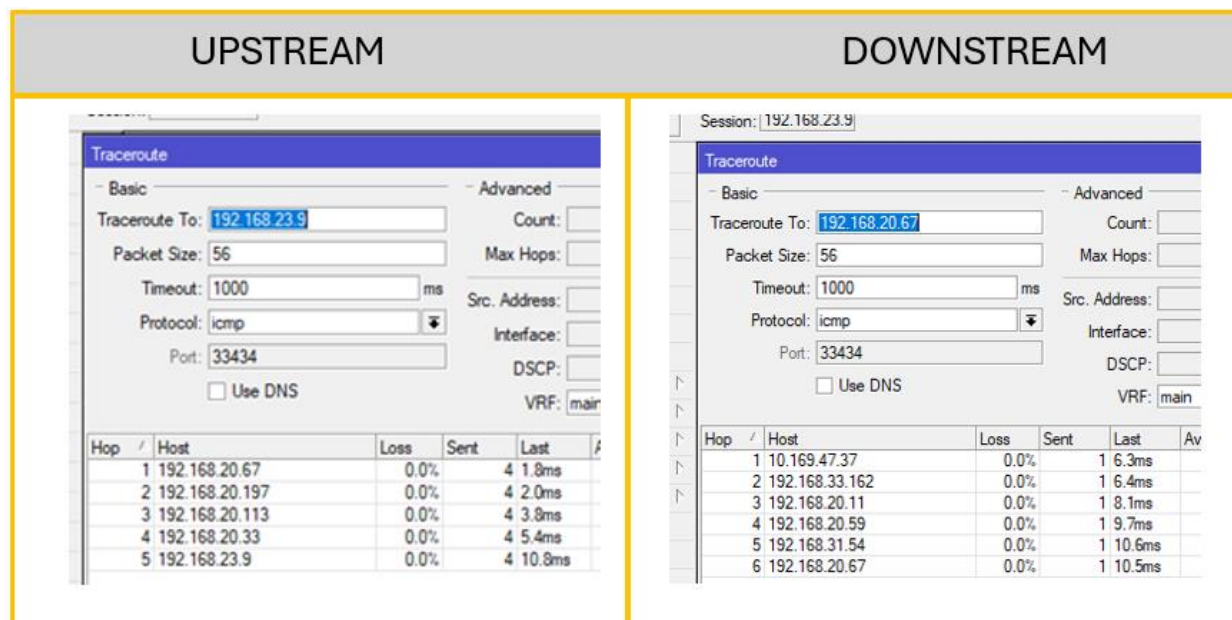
UPSTREAM

Traceroute

Basic

Traceroute To: 192.168.23.9

Packet Size: 56

Timeout: 1000 ms

Protocol: icmp

Port: 33434

Use DNS

Advanced

Count:

Max Hops:

Src. Address:

Interface:

DSCP:

VRF: main

| Hop | Host | Loss | Sent | Last | A |
|---|---|---|---|---|---|
| 1 | 192.168.20.67 | 0.0% | 4 | 1.8ms | |
| 2 | 192.168.20.197 | 0.0% | 4 | 2.0ms | |
| 3 | 192.168.20.113 | 0.0% | 4 | 3.8ms | |
| 4 | 192.168.20.33 | 0.0% | 4 | 5.4ms | |
| 5 | 192.168.23.9 | 0.0% | 4 | 10.8ms | |

DOWNSTREAM

Session: 192.168.23.9

Traceroute

Basic

Traceroute To: 192.168.20.67

Packet Size: 56

Timeout: 1000 ms

Protocol: icmp

Port: 33434

Use DNS

Advanced

Count:

Max Hops:

Src. Address:

Interface:

DSCP:

VRF: main

| Hop | Host | Loss | Sent | Last | Av |
|---|---|---|---|---|---|
| 1 | 10.169.47.37 | 0.0% | 1 | 6.3ms | |
| 2 | 192.168.33.162 | 0.0% | 1 | 6.4ms | |
| 3 | 192.168.20.11 | 0.0% | 1 | 8.1ms | |
| 4 | 192.168.20.59 | 0.0% | 1 | 9.7ms | |
| 5 | 192.168.31.54 | 0.0% | 1 | 10.6ms | |
| 6 | 192.168.20.67 | 0.0% | 1 | 10.5ms | |